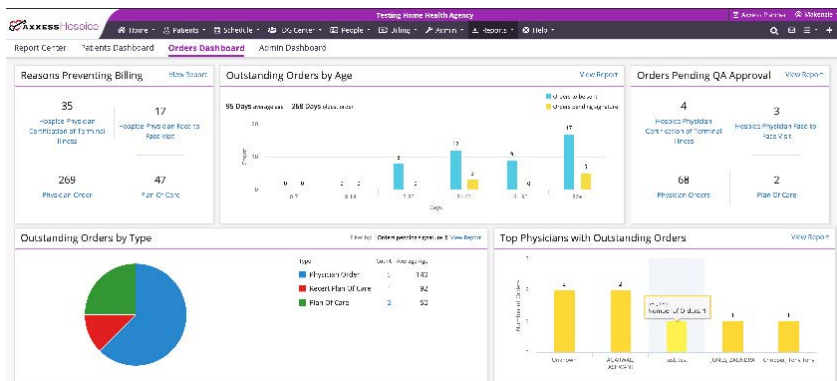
Axxess Hospice

Testing Home Health Agency

Axxess Planner   Makenzie

Home   Patients   Schedule   QA Center   People   Billing   Admin   Reports   Help

Report Center   Patients Dashboard   Orders Dashboard   Admin Dashboard

Reasons Preventing Billing   View Report

35
Hospice Physician Certification of Terminal Illness

17
Hospice Physician Face to Face Visit

269
Physician Order

47
Plan Of Care

Outstanding Orders by Age   View Report

95 Days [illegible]   268 Days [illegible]

Orders not sent
Orders pending signature

20
10
0

0 0   2 2   8   12 2   9   17 1

Days

Orders Pending QA Approval   View Report

4
Hospice Physician Certification of Terminal Illness

3
Hospice Physician Face to Face Visit

68
Physician Orders

2
Plan Of Care

Outstanding Orders by Type   Filter by: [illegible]   View Report

| Type | Count | Average Age |
|---|---|---|
| Physician Order | 1 | 143 |
| Recert Plan Of Care | 1 | 92 |
| Plan Of Care | 2 | 52 |

Top Physicians with Outstanding Orders   View Report

2   2   1   1   1

Number of Orders

Number of Orders: 1

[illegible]   ADMINAL, ADMIRAL   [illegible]   JONES, EBENEZER   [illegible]